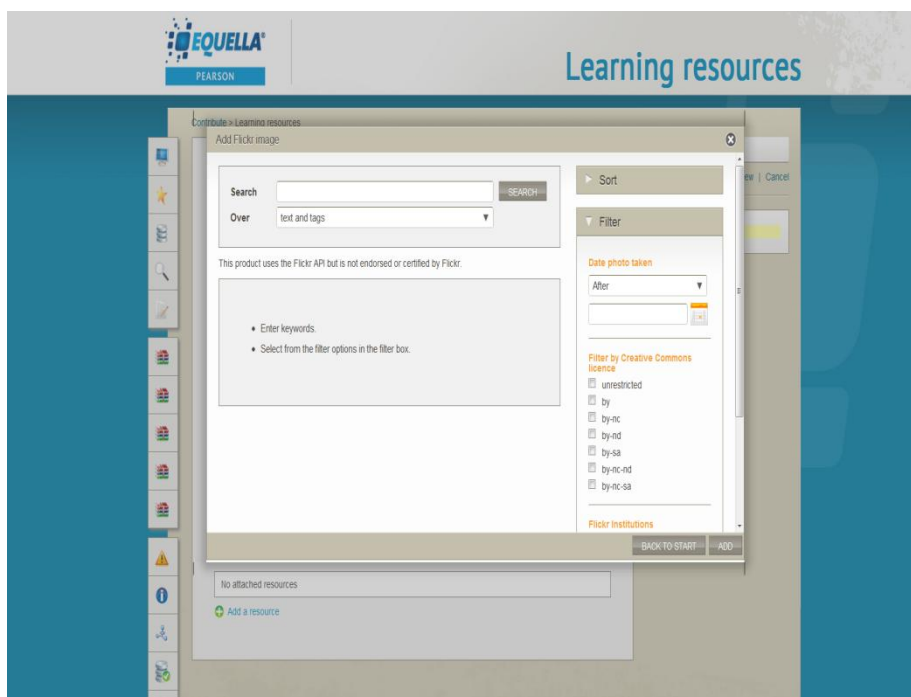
EQUELLA®
PEARSON

Learning resources

Contribute > Learning resources

Add Flickr image

Search
SEARCH
Over
text and tags

This product uses the Flickr API but is not endorsed or certified by Flickr.

- Enter keywords.
- Select from the filter options in the filter box.

Sort

Filter

Date photo taken
After

Filter by Creative Commons licence
unrestricted
by
by-nc
by-nd
by-sa
by-nc-nd
by-nc-sa

Flickr Institutions

BACK TO START
ADD

ew | Cancel

No attached resources

Add a resource